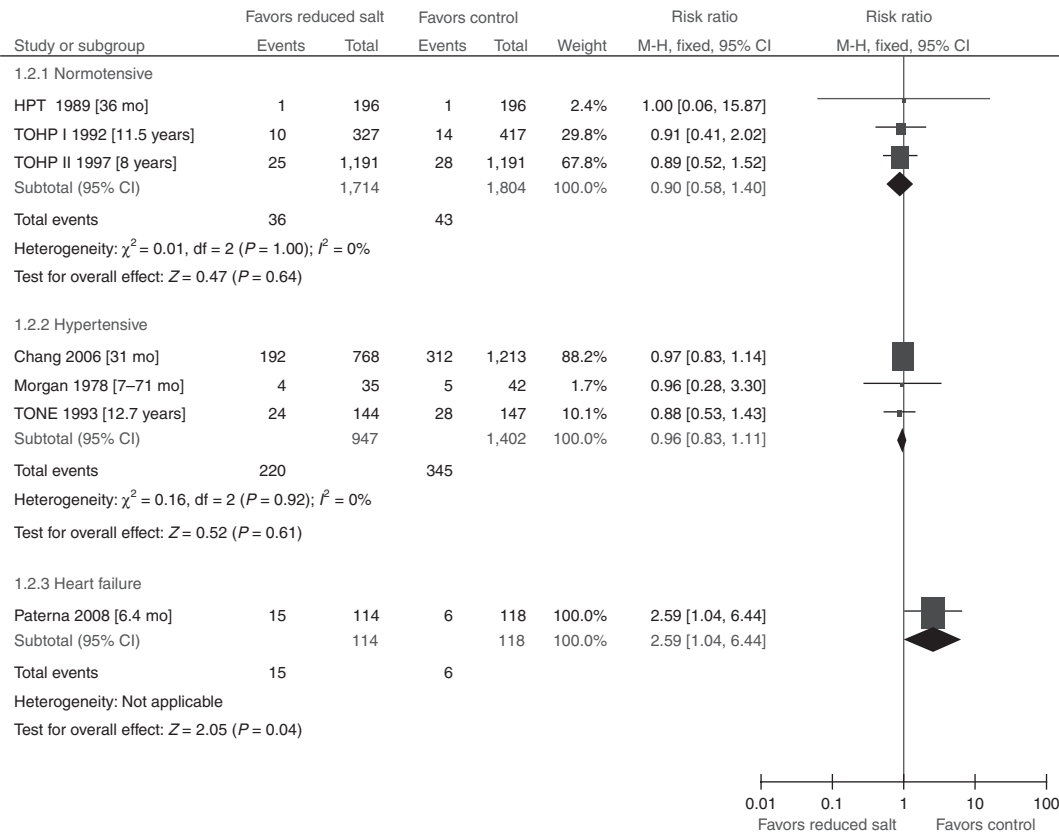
| Study or subgroup | Favors reduced salt Events | Favors reduced salt Total | Favors control Events | Favors control Total | Weight | Risk ratio M-H, fixed, 95% CI | Risk ratio M-H, fixed, 95% CI |
|---|---|---|---|---|---|---|---|
| 1.2.1 Normotensive | | | | | | | |
| HPT 1989 [36 mo] | 1 | 196 | 1 | 196 | 2.4% | 1.00 [0.06, 15.87] | |
| TOHP I 1992 [11.5 years] | 10 | 327 | 14 | 417 | 29.8% | 0.91 [0.41, 2.02] | |
| TOHP II 1997 [8 years] | 25 | 1,191 | 28 | 1,191 | 67.8% | 0.89 [0.52, 1.52] | |
| Subtotal (95% CI) | | 1,714 | | 1,804 | 100.0% | 0.90 [0.58, 1.40] | |
| Total events | 36 | | 43 | | | | |
| Heterogeneity: $\chi^2 = 0.01$, df = 2 ($P = 1.00$); $I^2 = 0\%$ | | | | | | | |
| Test for overall effect: $Z = 0.47$ ($P = 0.64$) | | | | | | | |
| 1.2.2 Hypertensive | | | | | | | |
| Chang 2006 [31 mo] | 192 | 768 | 312 | 1,213 | 88.2% | 0.97 [0.83, 1.14] | |
| Morgan 1978 [7–71 mo] | 4 | 35 | 5 | 42 | 1.7% | 0.96 [0.28, 3.30] | |
| TONE 1993 [12.7 years] | 24 | 144 | 28 | 147 | 10.1% | 0.88 [0.53, 1.43] | |
| Subtotal (95% CI) | | 947 | | 1,402 | 100.0% | 0.96 [0.83, 1.11] | |
| Total events | 220 | | 345 | | | | |
| Heterogeneity: $\chi^2 = 0.16$, df = 2 ($P = 0.92$); $I^2 = 0\%$ | | | | | | | |
| Test for overall effect: $Z = 0.52$ ($P = 0.61$) | | | | | | | |
| 1.2.3 Heart failure | | | | | | | |
| Paterna 2008 [6.4 mo] | 15 | 114 | 6 | 118 | 100.0% | 2.59 [1.04, 6.44] | |
| Subtotal (95% CI) | | 114 | | 118 | 100.0% | 2.59 [1.04, 6.44] | |
| Total events | 15 | | 6 | | | | |
| Heterogeneity: Not applicable | | | | | | | |
| Test for overall effect: $Z = 2.05$ ($P = 0.04$) | | | | | | | |

0.01 0.1 1 10 100
Favors reduced salt Favors control